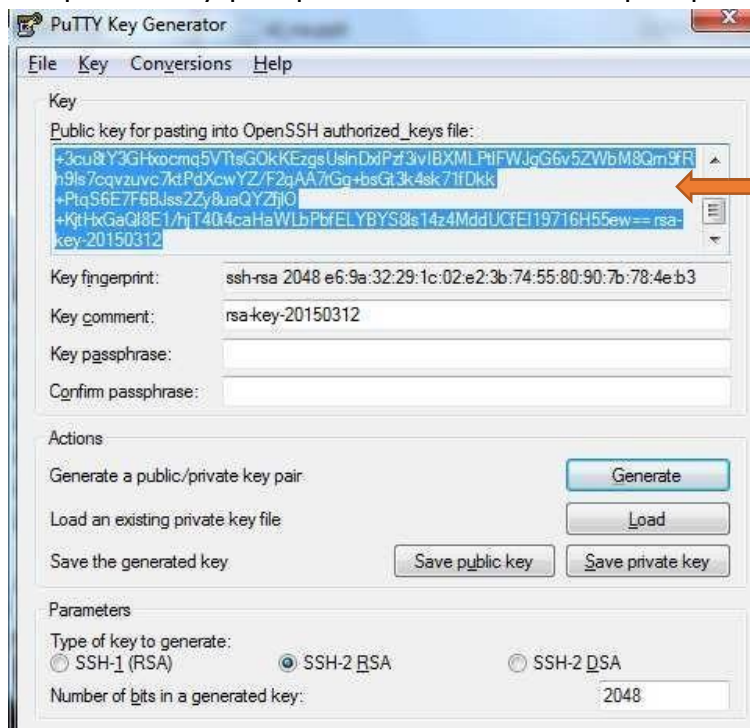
PuTTY Key Generator

File Key Conversions Help

Key

Public key for pasting into OpenSSH authorized_keys file:

+3cu8tY3GHxocmq5VTtsGOkKEzgsUslnDxlPzf3ivIBXMLPtlFWJgG6v5ZWbM8Qm9fRh9ls7cqvzuvc7ktPdXcwYZ/F2qAA7rGg+bsGt3k4sk71fDkk
+PtqS6E7F6BJss2Zy8uaQYZfjlO
+KjtHxGaQl8E1/hjT40i4caHaWLbPbfELYBYS8ls14z4MddUCfEI19716H55ew== rsa-key-20150312

Key fingerprint: ssh-rsa 2048 e6:9a:32:29:1c:02:e2:3b:74:55:80:90:7b:78:4e:b3

Key comment: rsa-key-20150312

Key passphrase:

Confirm passphrase:

Actions

Generate a public/private key pair Generate

Load an existing private key file Load

Save the generated key Save public key Save private key

Parameters

Type of key to generate:

SSH-1 (RSA) SSH-2 RSA SSH-2 DSA

Number of bits in a generated key: 2048